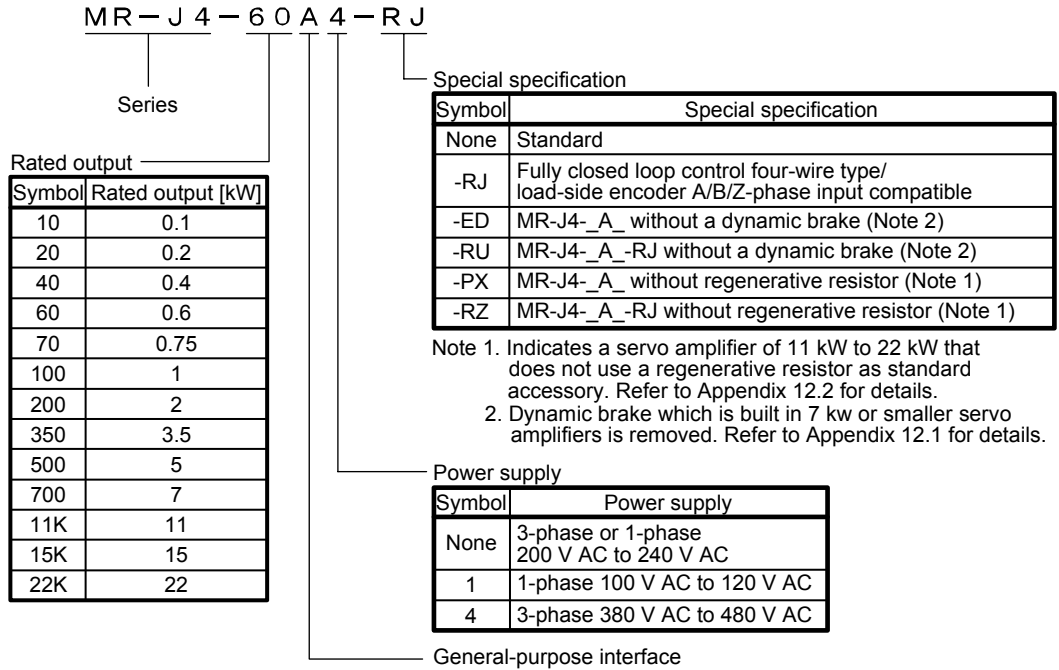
MR－J4－60A4－RJ

Series

Special specification

| Symbol | Special specification |
|---|---|
| None | Standard |
| -RJ | Fully closed loop control four-wire type/ load-side encoder A/B/Z-phase input compatible |
| -ED | MR-J4-_A_ without a dynamic brake (Note 2) |
| -RU | MR-J4-_A_-RJ without a dynamic brake (Note 2) |
| -PX | MR-J4-_A_ without regenerative resistor (Note 1) |
| -RZ | MR-J4-_A_-RJ without regenerative resistor (Note 1) |

Note 1. Indicates a servo amplifier of 11 kW to 22 kW that does not use a regenerative resistor as standard accessory. Refer to Appendix 12.2 for details.
2. Dynamic brake which is built in 7 kw or smaller servo amplifiers is removed. Refer to Appendix 12.1 for details.

Rated output

| Symbol | Rated output [kW] |
|---|---|
| 10 | 0.1 |
| 20 | 0.2 |
| 40 | 0.4 |
| 60 | 0.6 |
| 70 | 0.75 |
| 100 | 1 |
| 200 | 2 |
| 350 | 3.5 |
| 500 | 5 |
| 700 | 7 |
| 11K | 11 |
| 15K | 15 |
| 22K | 22 |

Power supply

| Symbol | Power supply |
|---|---|
| None | 3-phase or 1-phase 200 V AC to 240 V AC |
| 1 | 1-phase 100 V AC to 120 V AC |
| 4 | 3-phase 380 V AC to 480 V AC |

General-purpose interface